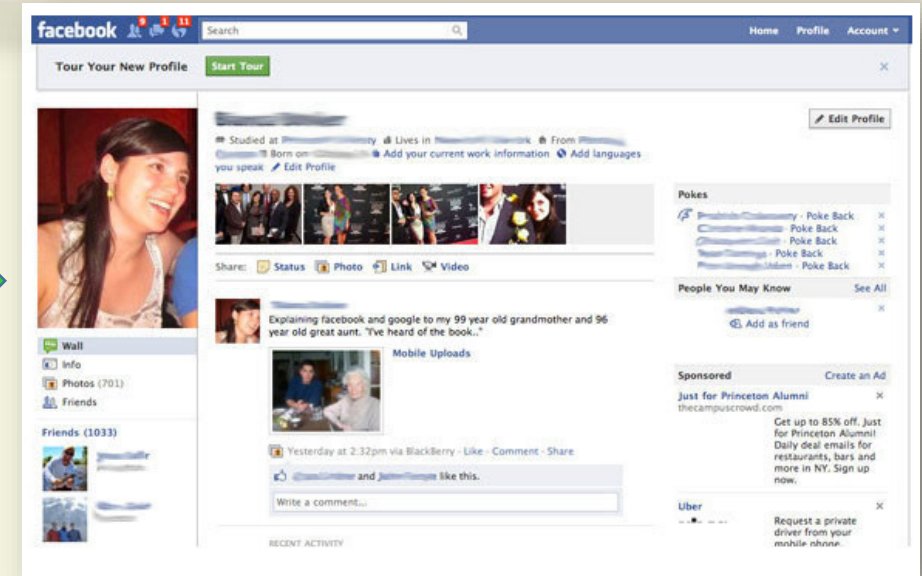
facebook 9 1 11 Search Home Profile Account

Tour Your New Profile Start Tour ×

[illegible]

Studied at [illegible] Lives in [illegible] From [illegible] Born on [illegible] Add your current work information Add languages you speak Edit Profile

Edit Profile

Share: Status Photo Link Video

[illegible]
Explaining facebook and google to my 99 year old grandmother and 96 year old great aunt. "I've heard of the book.."

Mobile Uploads

Yesterday at 2:32pm via BlackBerry · Like · Comment · Share

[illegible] and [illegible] like this.

Write a comment...

RECENT ACTIVITY

Wall
Info
Photos (701)
Friends

Friends (1033)

Pokes
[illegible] - Poke Back ×
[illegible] - Poke Back ×
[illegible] - Poke Back ×
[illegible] - Poke Back ×
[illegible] - Poke Back ×

People You May Know See All
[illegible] ×
Add as friend

Sponsored Create an Ad
Just for Princeton Alumni ×
thecampuscrowd.com
Get up to 85% off. Just for Princeton Alumni! Daily deal emails for restaurants, bars and more in NY. Sign up now.

Uber ×
Request a private driver from your mobile phone.